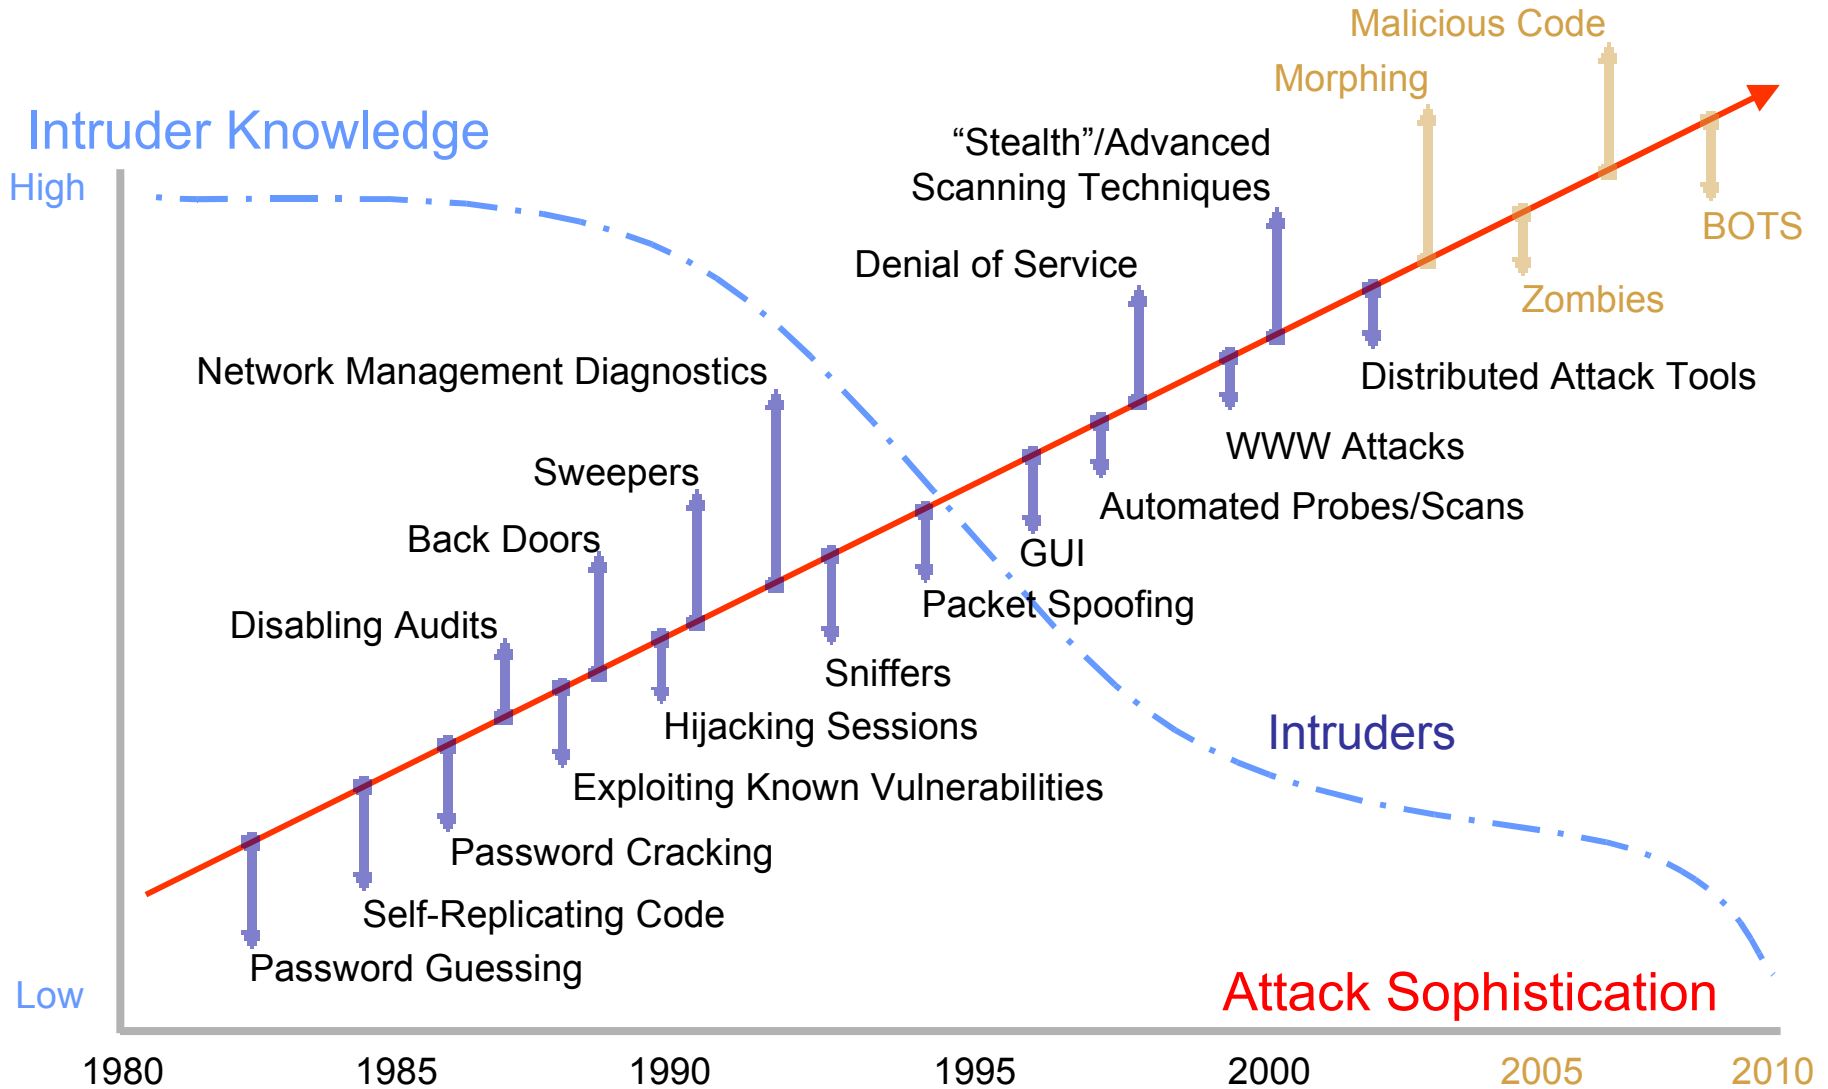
Malicious Code

Morphing

Intruder Knowledge

High

“Stealth”/Advanced Scanning Techniques

BOTS

Zombies

Denial of Service

Distributed Attack Tools

Network Management Diagnostics

WWW Attacks

Sweepers

Automated Probes/Scans

Back Doors

GUI

Packet Spoofing

Disabling Audits

Sniffers

Hijacking Sessions

Intruders

Exploiting Known Vulnerabilities

Password Cracking

Self-Replicating Code

Password Guessing

Low

Attack Sophistication

1980

1985

1990

1995

2000

2005

2010